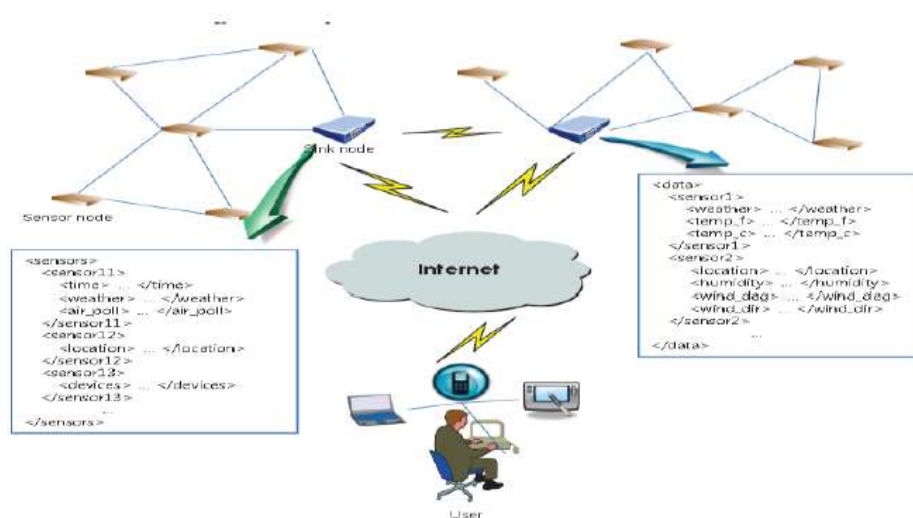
Sink node

Sensor node

<sensors>
<sensor11>
<time> ... </time>
<weather> ... </weather>
<air_poll> ... </air_poll>
</sensor11>
<sensor12>
<location> ... </location>
</sensor12>
<sensor13>
<devices> ... </devices>
</sensor13>
...
</sensors>

Internet

<data>
<sensor1>
<weather> ... </weather>
<temp_f> ... </temp_f>
<temp_c> ... </temp_c>
</sensor1>
<sensor2>
<location> ... </location>
<humidity> ... </humidity>
<wind_deg> ... </wind_deg>
<wind_dir> ... </wind_dir>
</sensor2>
...
</data>

User